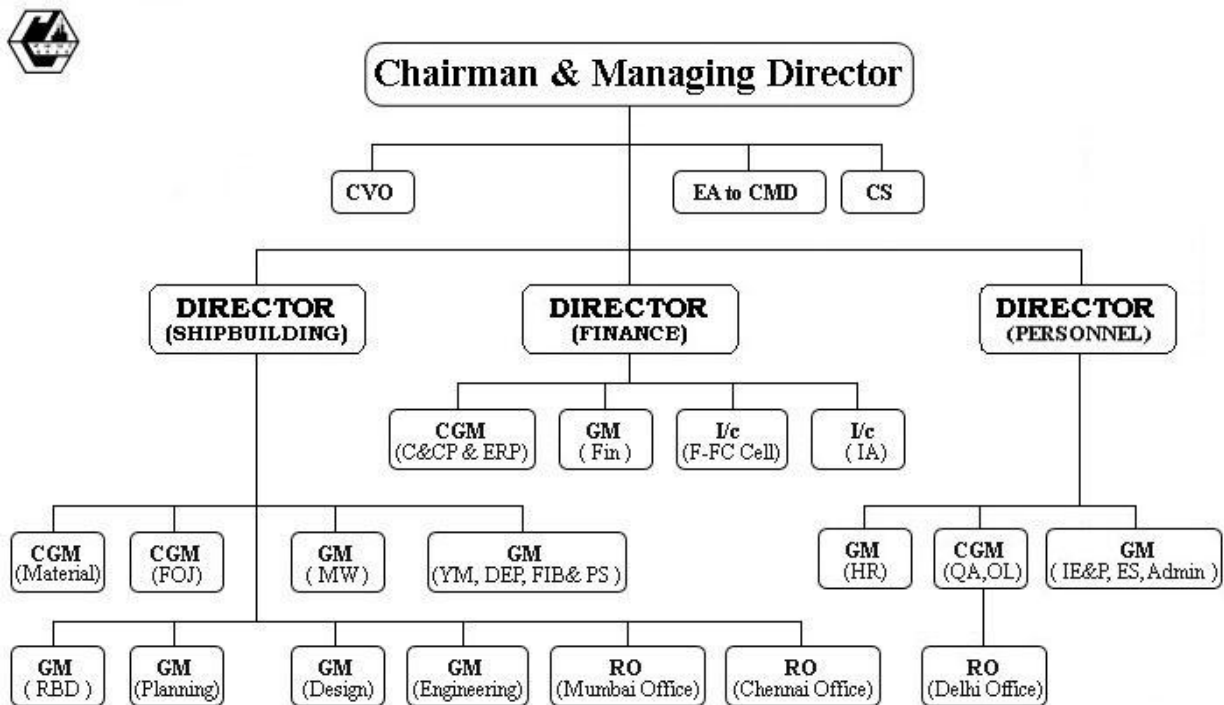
Chairman & Managing Director

CVO

EA to CMD

CS

DIRECTOR
(SHIPBUILDING)

DIRECTOR
(FINANCE)

DIRECTOR
(PERSONNEL)

CGM
(C&CP & ERP)

GM
( Fin )

I/c
(F-FC Cell)

I/c
( IA)

CGM
(Material)

CGM
(FOJ)

GM
( MW )

GM
(YM, DEP, FIB& PS )

GM
(HR)

CGM
(QA,OL)

GM
( IE&P, ES, Admin )

GM
( RBD )

GM
(Planning)

GM
(Design)

GM
(Engineering)

RO
(Mumbai Office)

RO
(Chennai Office)

RO
(Delhi Office)